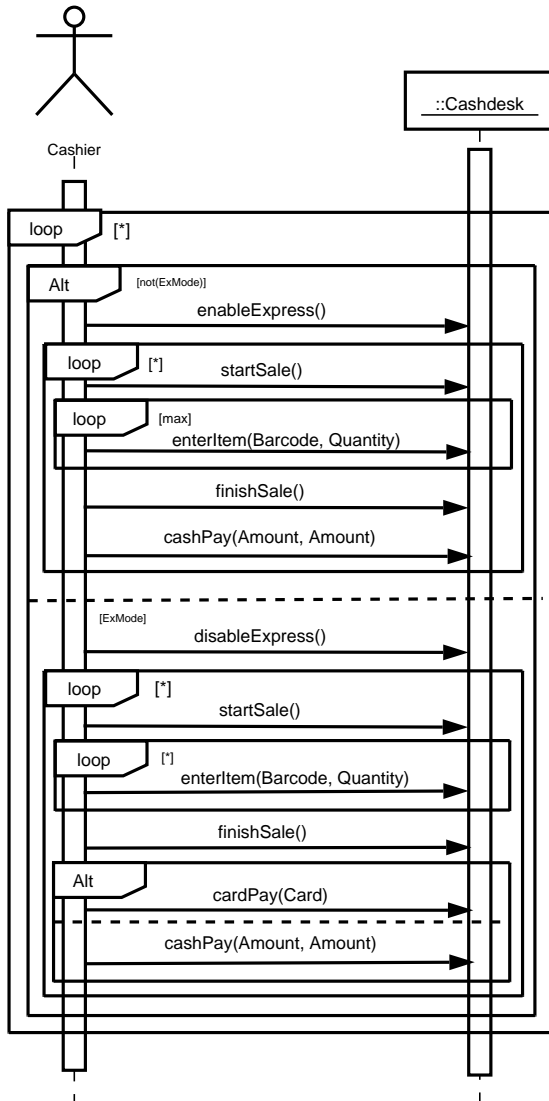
::Cashdesk

Cashier

loop [*]

Alt [not(ExMode)]

enableExpress()

loop [*]

startSale()

loop [max]

enterItem(Barcode, Quantity)

finishSale()

cashPay(Amount, Amount)

[ExMode]

disableExpress()

loop [*]

startSale()

loop [*]

enterItem(Barcode, Quantity)

finishSale()

Alt

cardPay(Card)

cashPay(Amount, Amount)